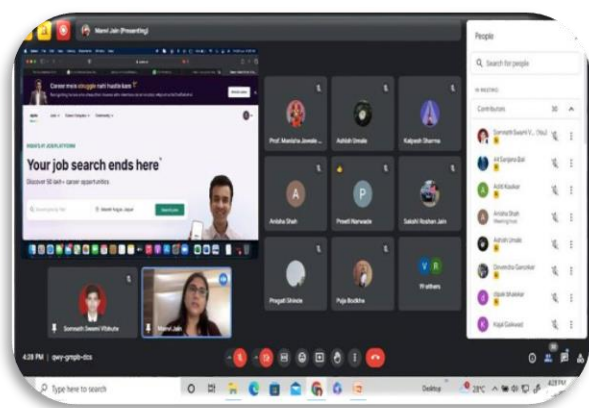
Mansi Jain (Presenting)

Career mein struggle nahi hoaga kam

INDIA'S #1 JOB PLATFORM

Your job search ends here

Discover 50 lakh+ career opportunities

Search jobs

Prof. Manisha Jawale

Ashish Umale

Kalpesh Sharma

Anisha Shah

Preeti Narwade

Sakshi Roshan Jain

Pragati Shinde

Puja Bodkhe

V R

11 others

Somnath Swami Vibhute

Mansi Jain

4:28 PM | qwy-gmpb-tcs

People

Search for people

IN MEETING

Contributors 30

Somnath Swami V... (You)

Arti Sanjana Bali

Addit Kaulkar

Anisha Shah

Ashish Umale

Devendra Ganorkar

Dipak Bhakkar

Kajal Gaikwad

Type here to search

Desktop

28°C

4:28 PM